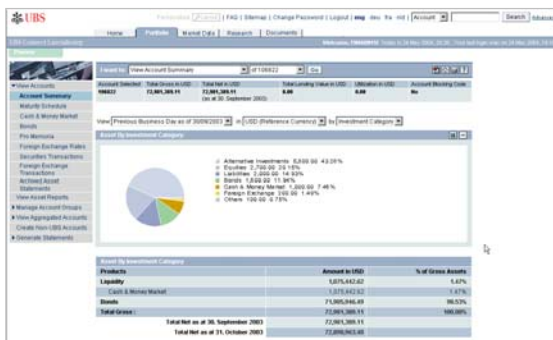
UBS

Preferences | FAQ | Sitemap | Change Password | Logout | eng deu fra ital | Account | Search

Home | Portfolio | Market Data | Research | Documents

UBS Content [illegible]

Welcome, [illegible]

View Accounts
Account Summary
Maturity Schedule
Cash & Money Market
Bonds
Pro Memoria
Foreign Exchange Rates
Securities Transactions
Foreign Exchange Transactions
Archived Asset Statements
View Asset Reports
Manage Account Groups
View Aggregated Accounts
Create Non-UBS Accounts
Generate Statements

I want to: View Account Summary | of 106822 | Go

| Account Selected | Total Gross in USD | Total Net in USD | Total Lending Value in USD | Utilization in USD | Account Blocking Code |
|---|---|---|---|---|---|
| 106822 | 72,901,389.11 | 72,901,389.11 (as at 30. September 2003) | 0.00 | 0.00 | No |

View Previous Business Day as of 30/09/2003 in USD (Reference Currency) by Investment Category

Asset By Investment Category

Alternative Investments 8,000.00 43.05%
Equities 2,700.00 20.15%
Liabilities 2,000.00 14.93%
Bonds 1,600.00 11.94%
Cash & Money Market 1,000.00 7.46%
Foreign Exchange 200.00 1.49%
Others 100.00 0.75%

Asset By Investment Category

| Products | Amount in USD | % of Gross Assets |
|---|---|---|
| Liquidity | 1,075,442.62 | 1.47% |
| Cash & Money Market | 1,075,442.62 | 1.47% |
| Bonds | 71,905,946.49 | 98.53% |
| Total Gross : | 72,901,389.11 | 100.00% |
| Total Net as at 30. September 2003 | 72,901,389.11 | |
| Total Net as at 31. October 2003 | 72,890,963.48 | |